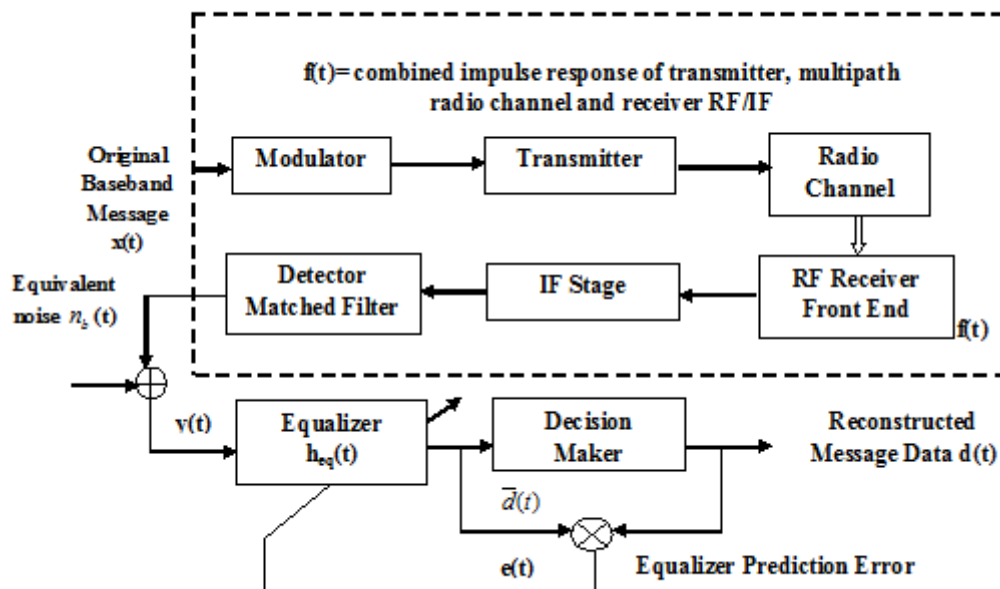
f(t)= combined impulse response of transmitter, multipath radio channel and receiver RF/IF

Original Baseband Message x(t)

Modulator

Transmitter

Radio Channel

Equivalent noise $n_b(t)$

Detector Matched Filter

IF Stage

RF Receiver Front End

f(t)

v(t)

Equalizer $h_{eq}(t)$

Decision Maker

Reconstructed Message Data d(t)

$\bar{d}(t)$

e(t)

Equalizer Prediction Error